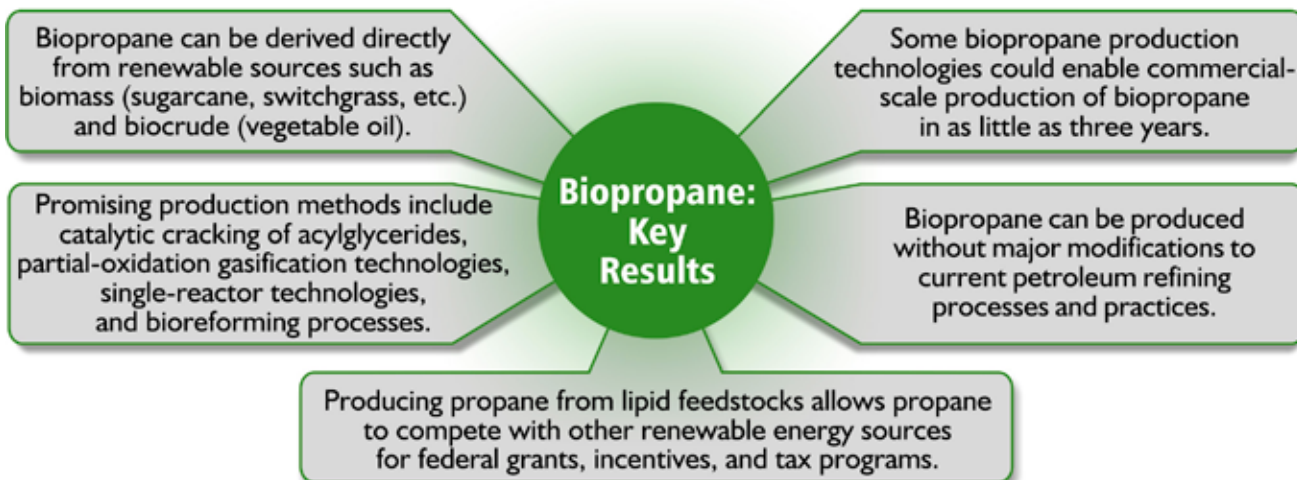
Bioropane can be derived directly from renewable sources such as biomass (sugarcane, switchgrass, etc.) and biocrude (vegetable oil).

Some biopropane production technologies could enable commercial-scale production of biopropane in as little as three years.

Biopropane: Key Results

Promising production methods include catalytic cracking of acylglycerides, partial-oxidation gasification technologies, single-reactor technologies, and bioreforming processes.

Biopropane can be produced without major modifications to current petroleum refining processes and practices.

Producing propane from lipid feedstocks allows propane to compete with other renewable energy sources for federal grants, incentives, and tax programs.